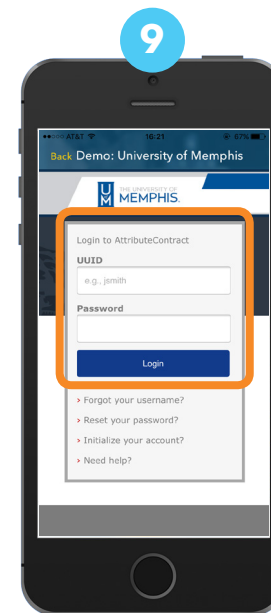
9

●●○○○ AT&T 16:21 67%

Back Demo: University of Memphis

UM THE UNIVERSITY OF MEMPHIS.

Login to AttributeContract

UUID

e.g., jsmith

Password

Login

› Forgot your username?

› Reset your password?

› Initialize your account?

› Need help?